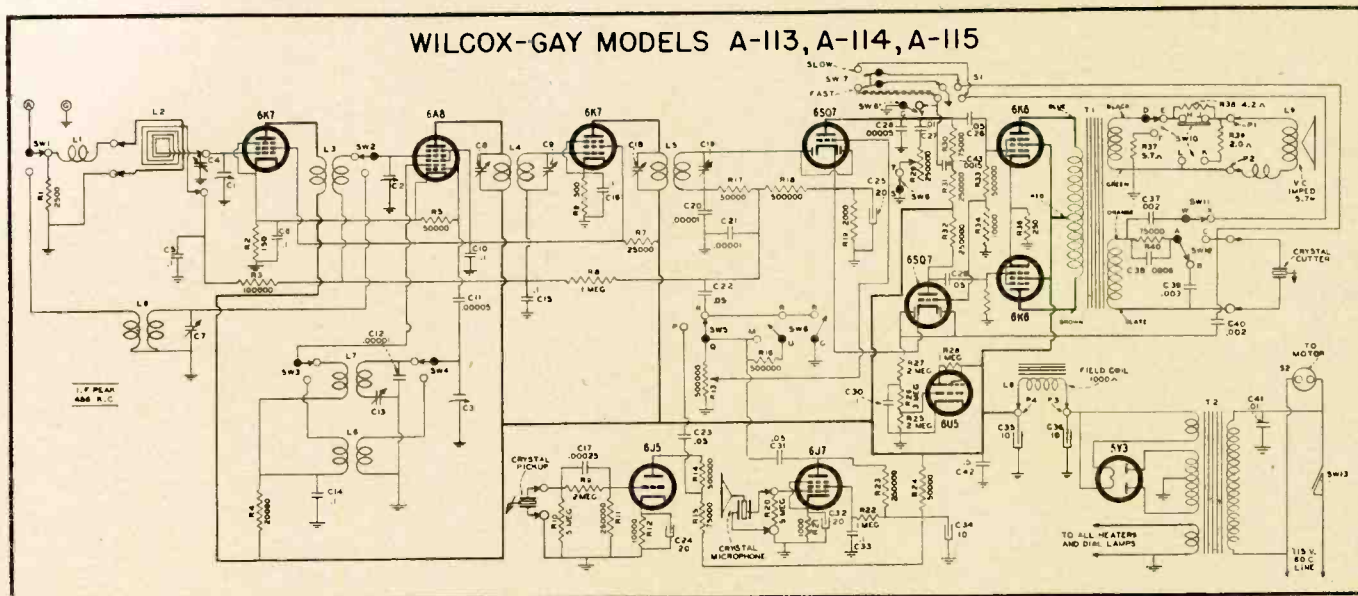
WILCOX-GAY MODELS A-113, A-114, A-115

SLOW
SW 7
FAST
S1
A
G
SW1
L1
L2
R1 2500
C4
C1
C5
6K7
L3
SW2
C2
R2 150
C6 .1
R3 100000
6A8
R5 50000
C10 .1
C11 .00005
C8
L4
C9
6K7
R6 300
C16
R7 25000
C15 .1
R8 1 MEG
C18
L5
C19
R17 50000
R18 500000
C20 .0001
C21 .0001
C22 .05
6SQ7
C28 .00005
SW8
C27
R29 250000
R30 250000
C25 20
R19 2000
C26 .05
R31
C43 .0015
R33
R34
R32 250000
C29 .05
6SQ7
6K6
R36 250
6K6
T1
BLACK
D
E
SW10
R38 4.2
R39 2.0
P1
P2
L9
R37 5.7
V.C. IMPED 5.7
GREEN
C37 .002
SW11
ORANGE
R40 75000
C38 .0006
C39 .003
SW10
CRYSTAL CUTTER
C40 .002
BROWN
SLATE
L8
C7
I.F. PEAK 456 K.C.
SW3
L7
C12 .0001
SW4
C13
C3
L6
R4 20000
C14 .1
SW5
SW6
R16 500000
R13 500000
R27 2 MEG
R28 1 MEG
R25 2 MEG
C30
6U5
L8
FIELD COIL 1000
P4
P3
C35 10
C36 10
C42
5Y3
T2
C41 .01
S2
TO MOTOR
SW13
TO ALL HEATERS AND DIAL LAMPS
115 V. 60 C LINE
CRYSTAL PICKUP
C17 .00025
R9 2 MEG
6J5
R10 5 MEG
R11 25000
R12 10000
C24 20
C23 .05
R14 500000
R15 5000
C31 .05
6J7
CRYSTAL MICROPHONE
R20 5 MEG
C32 20
R22 1 MEG
C33
R23 200000
R24 50000
C34 10